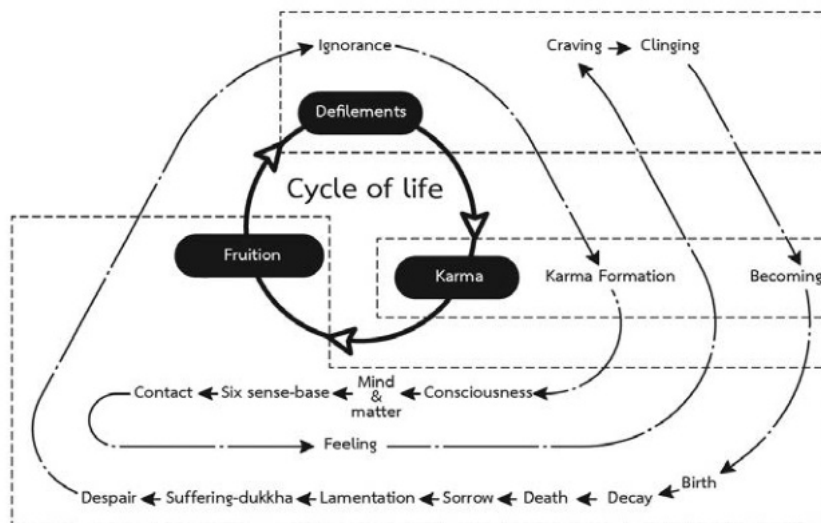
Ignorance

Craving Clinging

Defilements

Cycle of life

Fruition

Karma

Karma Formation

Becoming

Contact Six sense-base Mind & matter Consciousness

Feeling

Birth

Despair Suffering-dukkha Lamentation Sorrow Death Decay